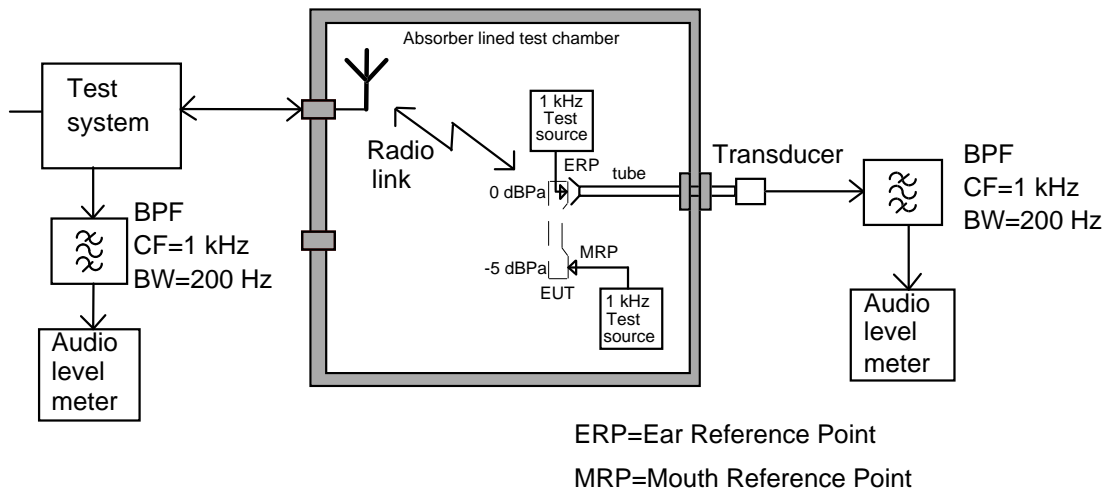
Absorber lined test chamber

Test system

BPF
CF=1 kHz
BW=200 Hz

Audio level meter

Radio link

1 kHz Test source

ERP

0 dBPa

tube

-5 dBPa

MRP

EUT

1 kHz Test source

Transducer

BPF
CF=1 kHz
BW=200 Hz

Audio level meter

ERP=Ear Reference Point

MRP=Mouth Reference Point